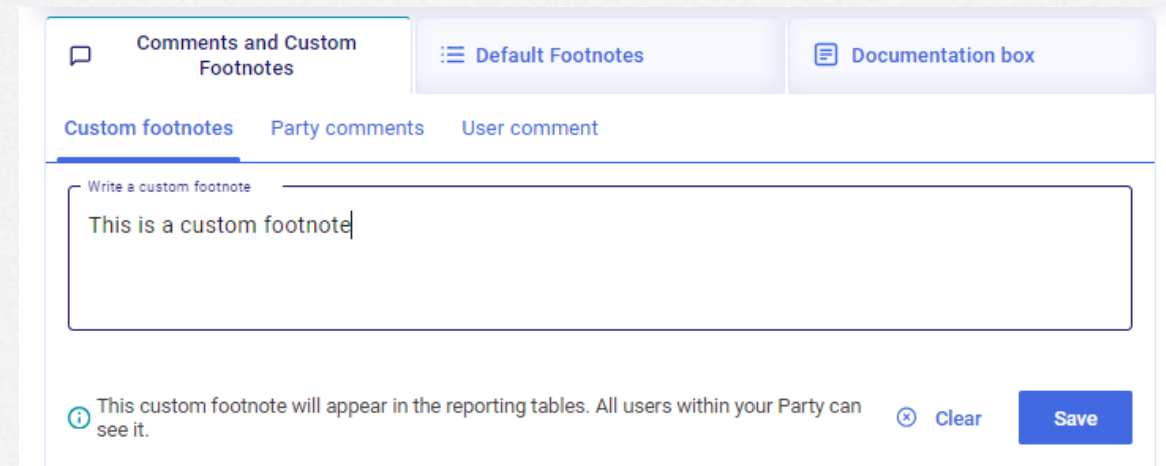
Comments and Custom Footnotes

Default Footnotes

Documentation box

Custom footnotes

Party comments

User comment

Write a custom footnote

This is a custom footnote

This custom footnote will appear in the reporting tables. All users within your Party can see it.

Clear

Save